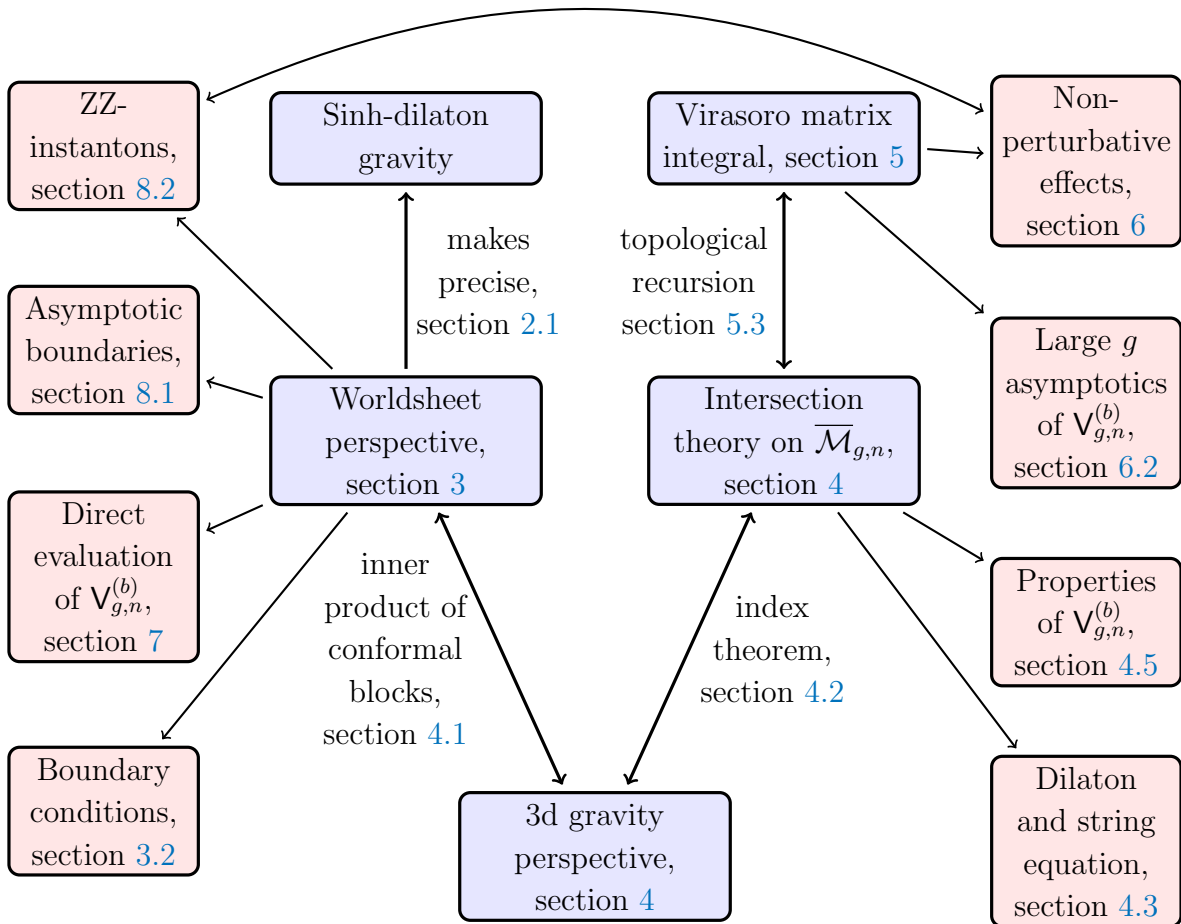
ZZ-instantons, section 8.2

Sinh-dilaton gravity

Virasoro matrix integral, section 5

Non-perturbative effects, section 6

makes precise, section 2.1

topological recursion section 5.3

Asymptotic boundaries, section 8.1

Worldsheet perspective, section 3

Intersection theory on $\overline{\mathcal{M}}_{g,n}$, section 4

Large $g$ asymptotics of $\mathsf{V}^{(b)}_{g,n}$, section 6.2

Direct evaluation of $\mathsf{V}^{(b)}_{g,n}$, section 7

inner product of conformal blocks, section 4.1

index theorem, section 4.2

Properties of $\mathsf{V}^{(b)}_{g,n}$, section 4.5

Boundary conditions, section 3.2

3d gravity perspective, section 4

Dilaton and string equation, section 4.3